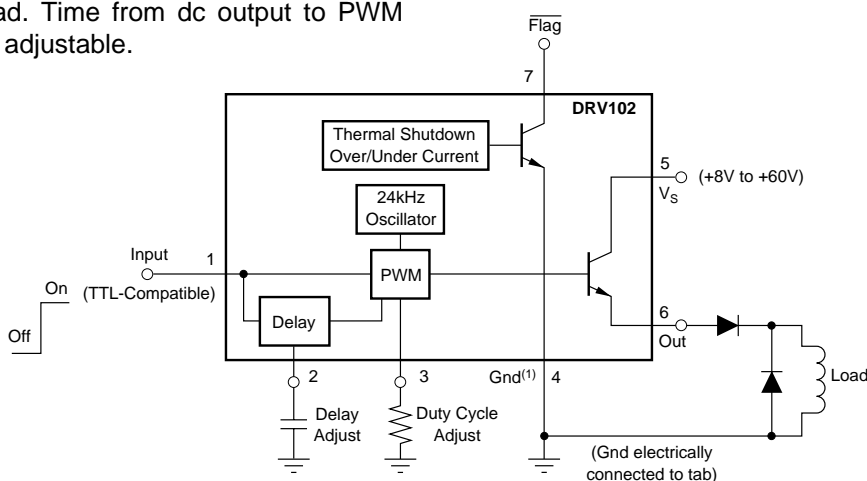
ad. Time from dc output to PWM adjustable.

$\overline{\text{Flag}}$

7

DRV102

Thermal Shutdown Over/Under Current

5

(+8V to +60V)

$V_S$

24kHz Oscillator

Input

1

PWM

On

(TTL-Compatible)

Off

Delay

6

Out

Load

2

3

$Gnd^{(1)}$

4

Delay Adjust

Duty Cycle Adjust

(Gnd electrically connected to tab)